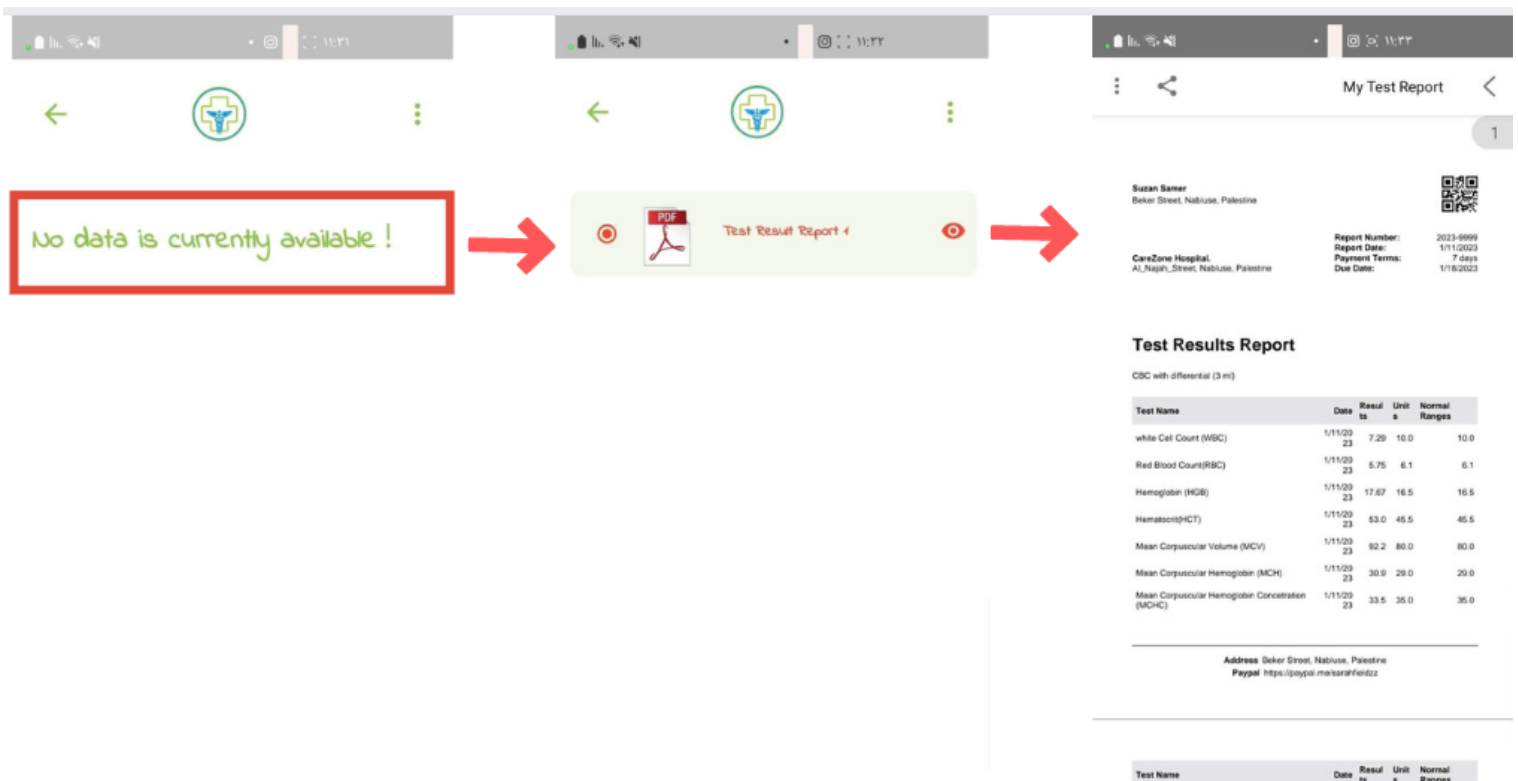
١١:٣١

No data is currently available !

١١:٣٢

PDF

Test Result Report 1

١١:٣٣

My Test Report

1

Suzan Samer
Beker Street, Nabluse, Palestine

CareZone Hospital,
Al_Najah_Street, Nabluse, Palestine

Report Number: 2023-9999
Report Date: 1/11/2023
Payment Terms: 7 days
Due Date: 1/18/2023

Test Results Report

CBC with differential (3 ml)

| Test Name | Date | Results | Units | Normal Ranges |
|---|---|---|---|---|
| white Cell Count (WBC) | 1/11/2023 | 7.29 | 10.0 | 10.0 |
| Red Blood Count(RBC) | 1/11/2023 | 5.75 | 6.1 | 6.1 |
| Hemoglobin (HGB) | 1/11/2023 | 17.67 | 16.5 | 16.5 |
| Hematocrit(HCT) | 1/11/2023 | 53.0 | 45.5 | 45.5 |
| Mean Corpuscular Volume (MCV) | 1/11/2023 | 92.2 | 80.0 | 80.0 |
| Mean Corpuscular Hemoglobin (MCH) | 1/11/2023 | 30.9 | 29.0 | 29.0 |
| Mean Corpuscular Hemoglobin Concetration (MCHC) | 1/11/2023 | 33.5 | 35.0 | 35.0 |

Address Beker Street, Nabluse, Palestine
Paypal https://paypal.me/sarahfieldzz

| Test Name | Date | Results | Units | Normal Ranges |
|---|---|---|---|---|